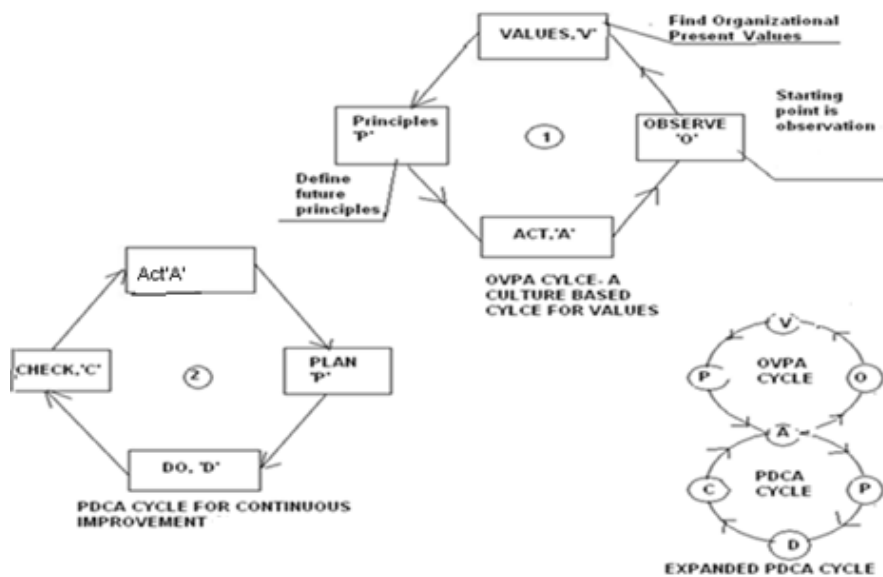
VALUES,'V'

Find Organizational Present Values

Principles 'P'

1

OBSERVE 'O'

Starting point is observation

Define future principles

ACT,'A'

OVPA CYLCE- A CULTURE BASED CYLCE FOR VALUES

Act'A'

CHECK,'C'

2

PLAN 'P'

DO, 'D'

PDCA CYCLE FOR CONTINUOUS IMPROVEMENT

V

P

OVPA CYCLE

O

A

C

PDCA CYCLE

P

D

EXPANDED PDCA CYCLE